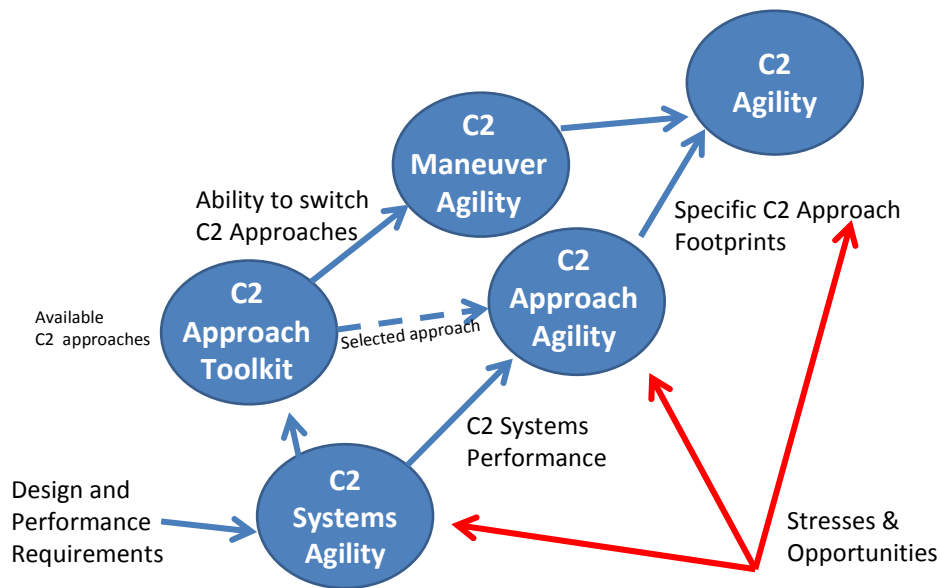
C2 Agility

C2 Maneuver Agility

Ability to switch C2 Approaches

Specific C2 Approach Footprints

C2 Approach Agility

Available C2 approaches

C2 Approach Toolkit

Selected approach

C2 Systems Performance

Design and Performance Requirements

C2 Systems Agility

Stresses & Opportunities